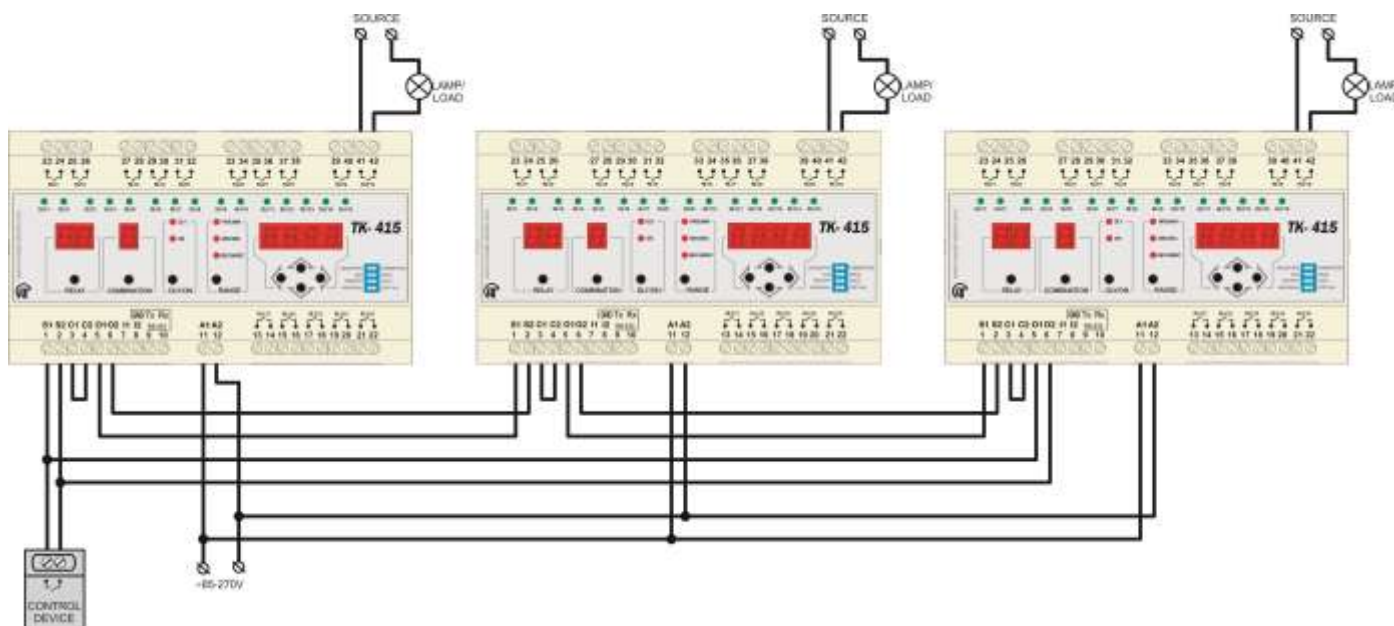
SOURCE

LAMP/ LOAD

23 24 25 26 27 28 29 30 31 32 33 34 35 36 37 38 39 40 41 42

TK- 415

RELAY COMBINATION ON/OFF RANGE

S1 S2 C1 C2 O1 O2 I1 I2 GND Tx Rx 1 2 3 4 5 6 7 8 9 10 A1 A2 11 12 13 14 15 16 17 18 19 20 21 22

SOURCE

LAMP/ LOAD

23 24 25 26 27 28 29 30 31 32 33 34 35 36 37 38 39 40 41 42

TK- 415

RELAY COMBINATION ON/OFF RANGE

S1 S2 C1 C2 O1 O2 I1 I2 GND Tx Rx 1 2 3 4 5 6 7 8 9 10 A1 A2 11 12 13 14 15 16 17 18 19 20 21 22

SOURCE

LAMP/ LOAD

23 24 25 26 27 28 29 30 31 32 33 34 35 36 37 38 39 40 41 42

TK- 415

RELAY COMBINATION ON/OFF RANGE

S1 S2 C1 C2 O1 O2 I1 I2 GND Tx Rx 1 2 3 4 5 6 7 8 9 10 A1 A2 11 12 13 14 15 16 17 18 19 20 21 22

~85-270V

CONTROL DEVICE